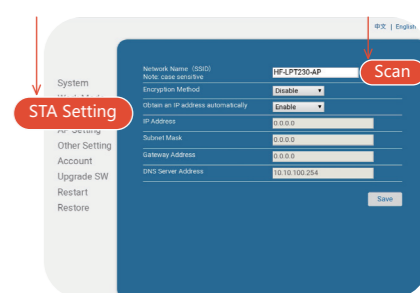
中文 | English

System
Work Mode
STA Setting
AP Setting
Other Setting
Account
Upgrade SW
Restart
Restore

Network Name（SSID）
Note: case sensitive
HF-LPT230-AP
Scan
Encryption Method
Disable
Obtain an IP address automatically
Enable
IP Address
0.0.0.0
Subnet Mask
0.0.0.0
Gateway Address
0.0.0.0
DNS Server Address
10.10.100.254
Save